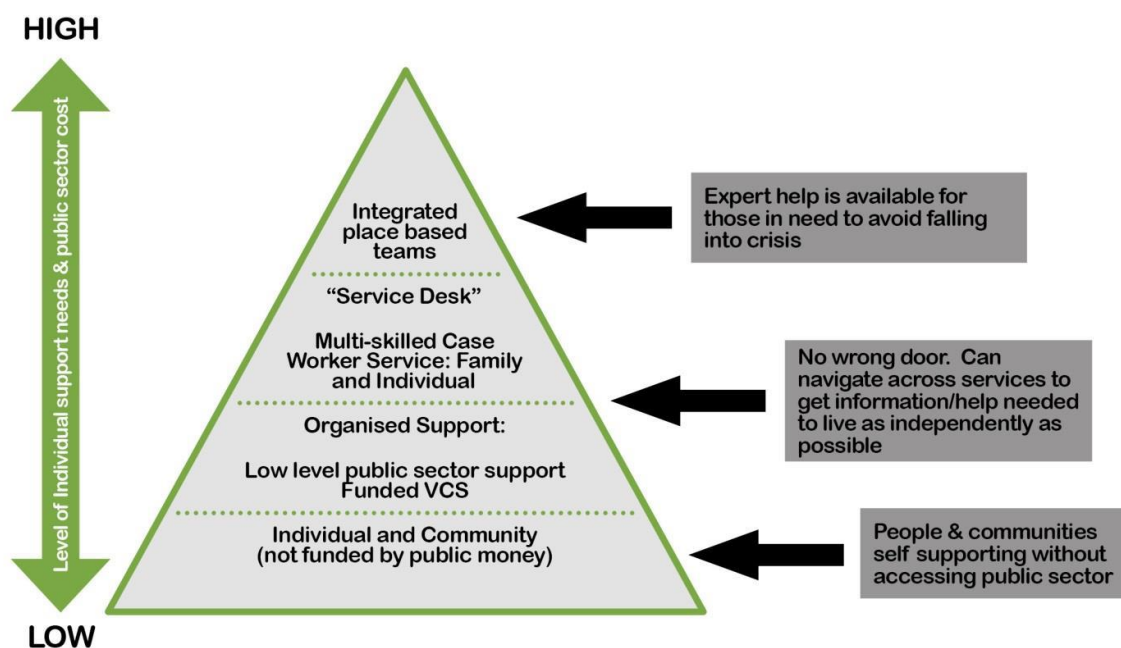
HIGH

Level of Individual support needs & public sector cost

Integrated place based teams

"Service Desk"

Multi-skilled Case Worker Service: Family and Individual

Organised Support:

Low level public sector support Funded VCS

Individual and Community (not funded by public money)

Expert help is available for those in need to avoid falling into crisis

No wrong door. Can navigate across services to get information/help needed to live as independently as possible

People & communities self supporting without accessing public sector

LOW